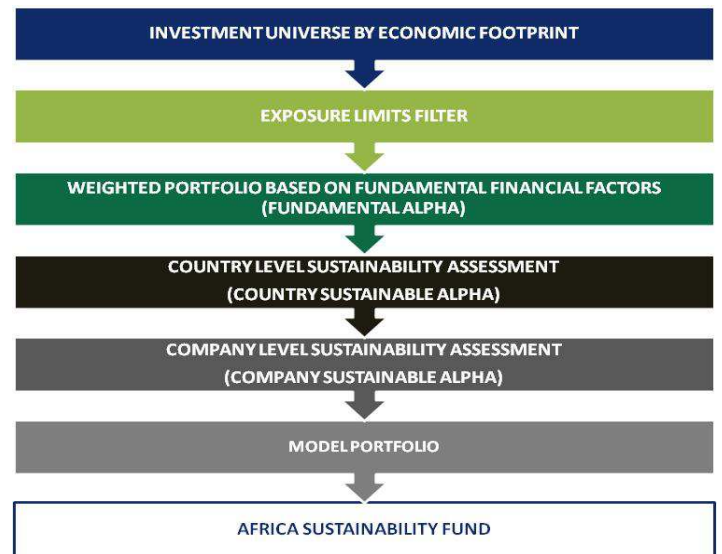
INVESTMENT UNIVERSE BY ECONOMIC FOOTPRINT

EXPOSURE LIMITS FILTER

WEIGHTED PORTFOLIO BASED ON FUNDAMENTAL FINANCIAL FACTORS (FUNDAMENTAL ALPHA)

COUNTRY LEVEL SUSTAINABILITY ASSESSMENT (COUNTRY SUSTAINABLE ALPHA)

COMPANY LEVEL SUSTAINABILITY ASSESSMENT (COMPANY SUSTAINABLE ALPHA)

MODEL PORTFOLIO

AFRICA SUSTAINABILITY FUND